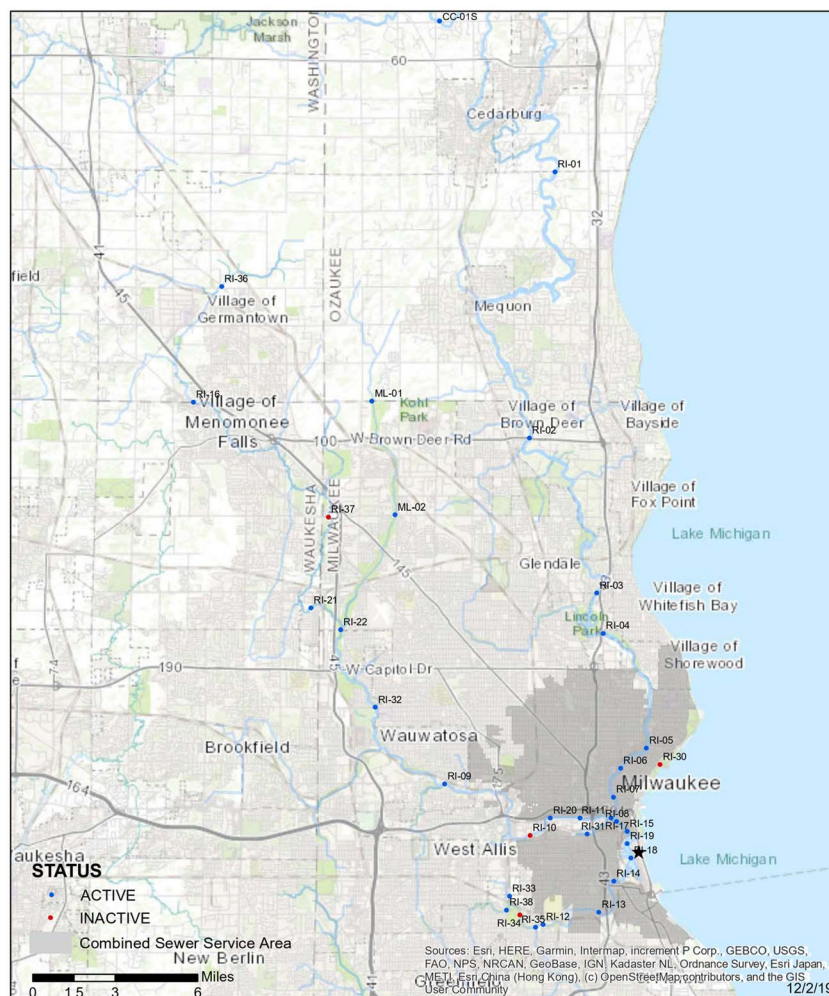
Jackson Marsh
CC-01S
WASHINGTON
60
Cedarburg
RI-01
32
field
41
45
RI-36
Village of Germantown
OZAUKEE
Mequon
RI-16
Village of Menomonee Falls
ML-01
Kohl Park
Village of Brown Deer
Village of Bayside
100
W Brown Deer Rd
RI-02
Village of Fox Point
WAUKESHA
MILWAUKEE
RI-37
ML-02
Lake Michigan
145
Glendale
RI-03
Village of Whitefish Bay
Lincoln Park
RI-04
RI-21
RI-22
Village of Shorewood
74
190
W Capitol Dr
41
RI-32
Brookfield
Wauwatosa
RI-05
RI-30
RI-06
Milwaukee
164
RI-09
175
RI-07
RI-20
RI-11
RI-08
RI-10
RI-31
RI-17
RI-15
RI-19
RI-18
Waukesha
West Allis
Lake Michigan
RI-14
43
STATUS
ACTIVE
INACTIVE
RI-33
RI-38
RI-35
RI-12
RI-13
RI-34
Combined Sewer Service Area
New Berlin
Greenfield
Sources: Esri, HERE, Garmin, Intermap, increment P Corp., GEBCO, USGS, FAO, NPS, NRCAN, GeoBase, IGN, Kadaster NL, Ordnance Survey, Esri Japan, METI, Esri China (Hong Kong), (c) OpenStreetMap contributors, and the GIS User Community
Miles
0 1.5 3 6
41
12/2/19